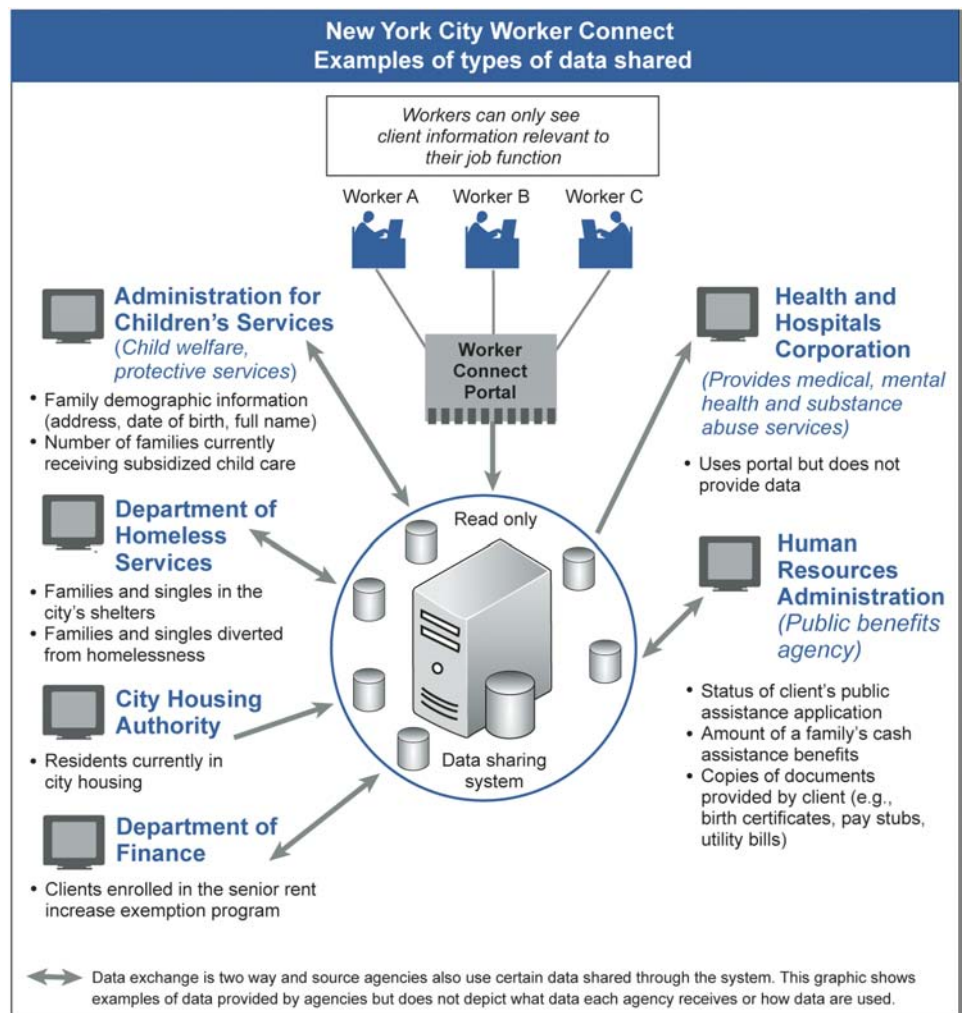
New York City Worker Connect
Examples of types of data shared

Workers can only see client information relevant to their job function

Worker A
Worker B
Worker C

Worker Connect Portal

Administration for Children's Services
(Child welfare, protective services)

• Family demographic information (address, date of birth, full name)
• Number of families currently receiving subsidized child care

Department of Homeless Services

• Families and singles in the city's shelters
• Families and singles diverted from homelessness

City Housing Authority

• Residents currently in city housing

Department of Finance

• Clients enrolled in the senior rent increase exemption program

Read only

Data sharing system

Health and Hospitals Corporation
(Provides medical, mental health and substance abuse services)

• Uses portal but does not provide data

Human Resources Administration
(Public benefits agency)

• Status of client's public assistance application
• Amount of a family's cash assistance benefits
• Copies of documents provided by client (e.g., birth certificates, pay stubs, utility bills)

Data exchange is two way and source agencies also use certain data shared through the system. This graphic shows examples of data provided by agencies but does not depict what data each agency receives or how data are used.